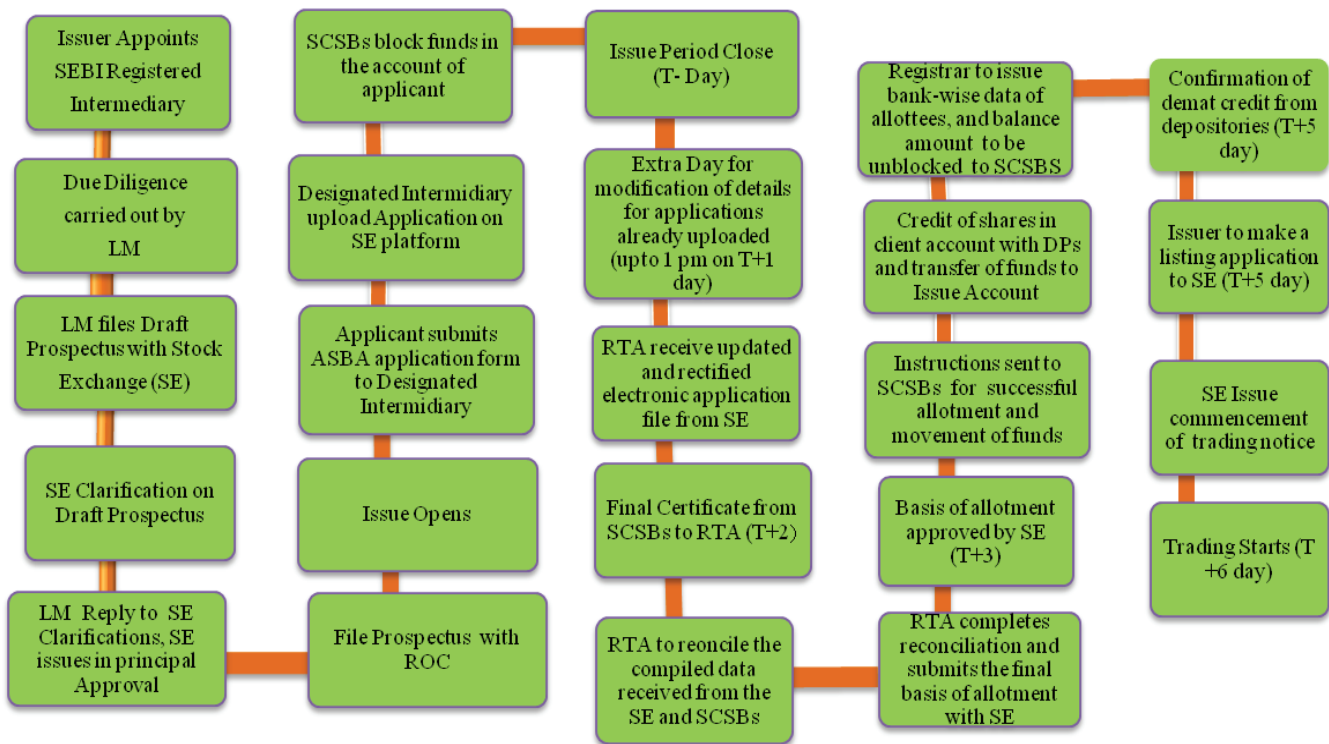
Issuer Appoints SEBI Registered Intermediary

Due Diligence carried out by LM

LM files Draft Prospectus with Stock Exchange (SE)

SE Clarification on Draft Prospectus

LM Reply to SE Clarifications, SE issues in principal Approval

File Prospectus with ROC

Issue Opens

Applicant submits ASBA application form to Designated Intermidiary

Designated Intermidiary upload Application on SE platform

SCSBs block funds in the account of applicant

Issue Period Close (T- Day)

Extra Day for modification of details for applications already uploaded (upto 1 pm on T+1 day)

RTA receive updated and rectified electronic application file from SE

Final Certificate from SCSBs to RTA (T+2)

RTA to reconcile the compiled data received from the SE and SCSBs

RTA completes reconciliation and submits the final basis of allotment with SE

Basis of allotment approved by SE (T+3)

Instructions sent to SCSBs for successful allotment and movement of funds

Credit of shares in client account with DPs and transfer of funds to Issue Account

Registrar to issue bank-wise data of allottees, and balance amount to be unblocked to SCSBS

Confirmation of demat credit from depositories (T+5 day)

Issuer to make a listing application to SE (T+5 day)

SE Issue commencement of trading notice

Trading Starts (T +6 day)